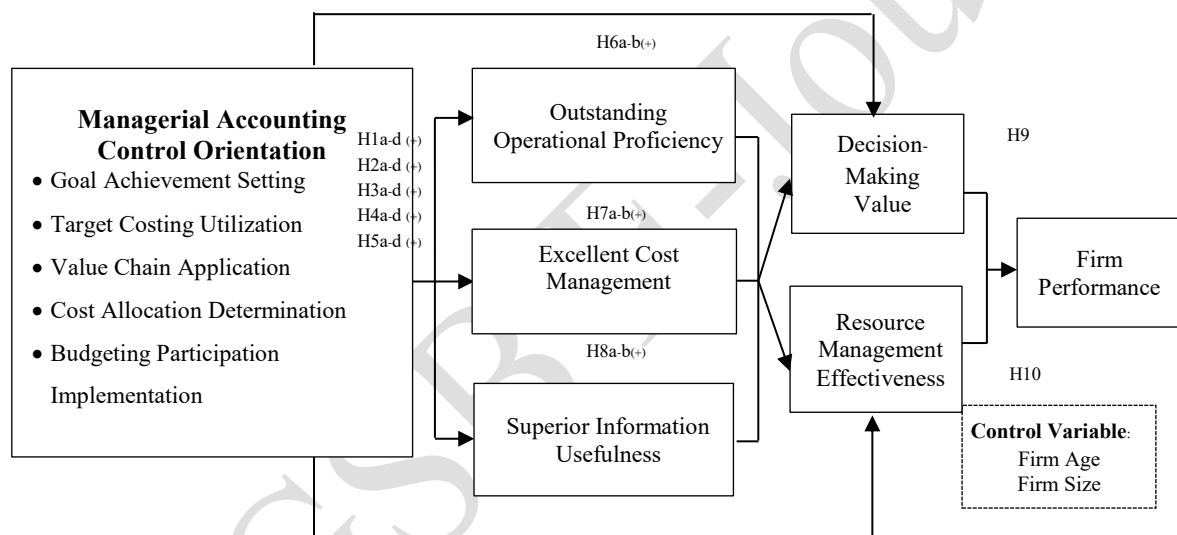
H6a-b(+)

Managerial Accounting Control Orientation

• Goal Achievement Setting

• Target Costing Utilization

• Value Chain Application

• Cost Allocation Determination

• Budgeting Participation Implementation

H1a-d (+)
H2a-d (+)
H3a-d (+)
H4a-d (+)
H5a-d (+)

Outstanding Operational Proficiency

H7a-b(+)

Excellent Cost Management

H8a-b(+)

Superior Information Usefulness

Decision-Making Value

H9

Resource Management Effectiveness

H10

Firm Performance

Control Variable:
Firm Age
Firm Size